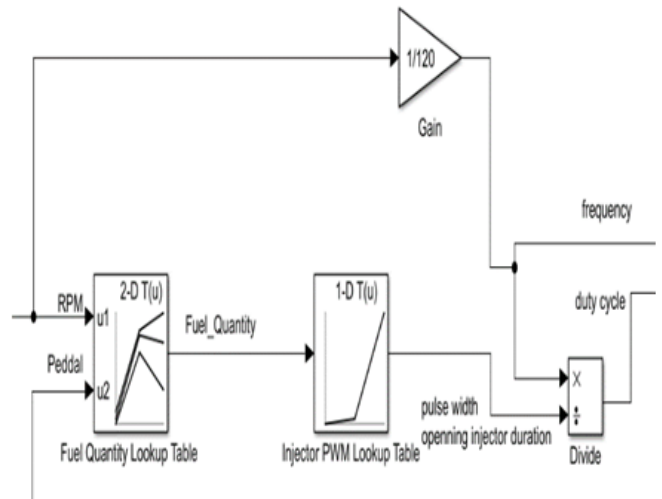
1/120

Gain

frequency

duty cycle

RPM

u1

2-D T(u)

Fuel_Quantity

1-D T(u)

Peddal

u2

pulse width

openning injector duration

X

÷

Fuel Quantity Lookup Table

Injector PWM Lookup Table

Divide